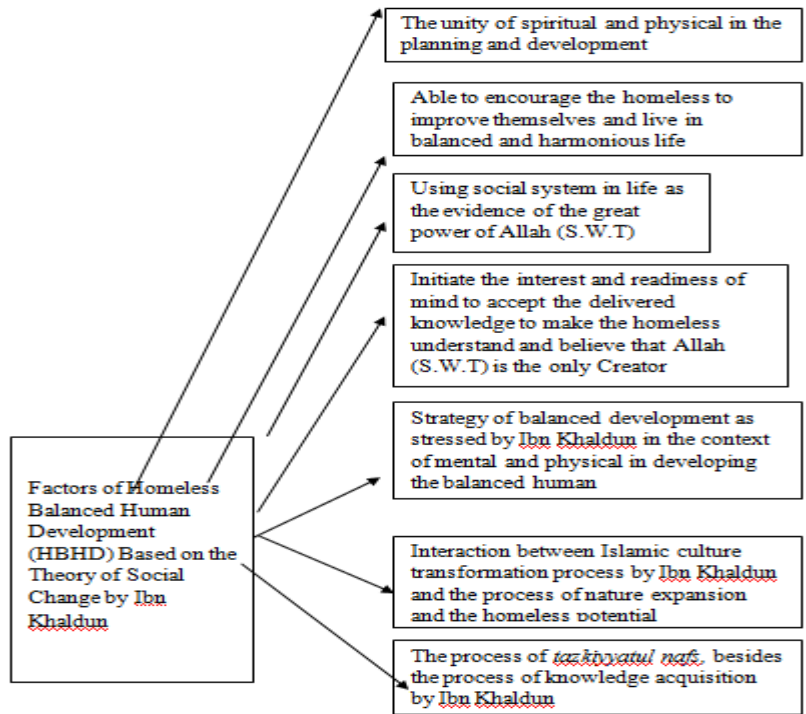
Factors of Homeless Balanced Human Development (HBHD) Based on the Theory of Social Change by Ibn Khaldun

The unity of spiritual and physical in the planning and development

Able to encourage the homeless to improve themselves and live in balanced and harmonious life

Using social system in life as the evidence of the great power of Allah (S.W.T)

Initiate the interest and readiness of mind to accept the delivered knowledge to make the homeless understand and believe that Allah (S.W.T) is the only Creator

Strategy of balanced development as stressed by Ibn Khaldun in the context of mental and physical in developing the balanced human

Interaction between Islamic culture transformation process by Ibn Khaldun and the process of nature expansion and the homeless potential

The process of tazkiyyatul nafs, besides the process of knowledge acquisition by Ibn Khaldun